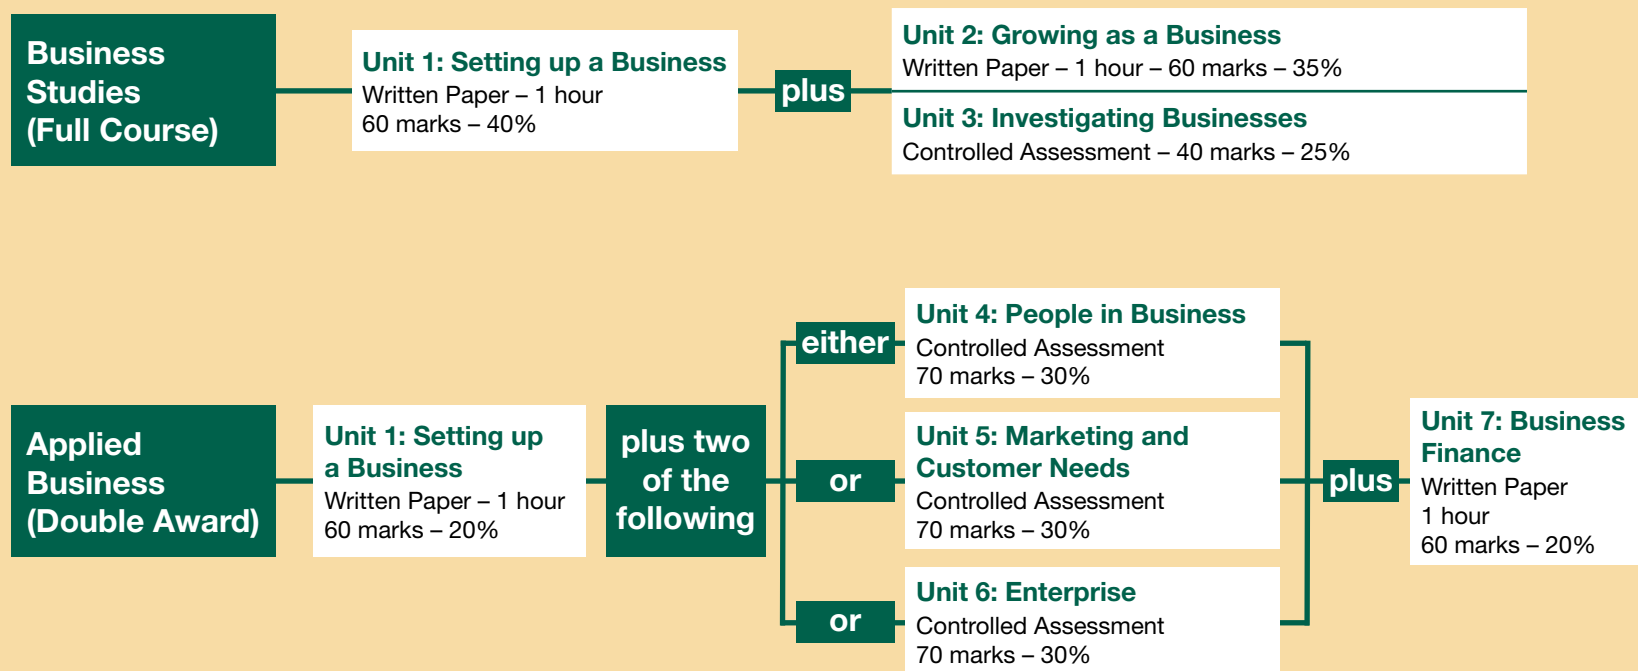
Business Studies (Full Course)

Unit 1: Setting up a Business
Written Paper – 1 hour
60 marks – 40%

plus

Unit 2: Growing as a Business
Written Paper – 1 hour – 60 marks – 35%

Unit 3: Investigating Businesses
Controlled Assessment – 40 marks – 25%

Applied Business (Double Award)

Unit 1: Setting up a Business
Written Paper – 1 hour
60 marks – 20%

plus two of the following

either

Unit 4: People in Business
Controlled Assessment
70 marks – 30%

or

Unit 5: Marketing and Customer Needs
Controlled Assessment
70 marks – 30%

or

Unit 6: Enterprise
Controlled Assessment
70 marks – 30%

plus

Unit 7: Business Finance
Written Paper
1 hour
60 marks – 20%